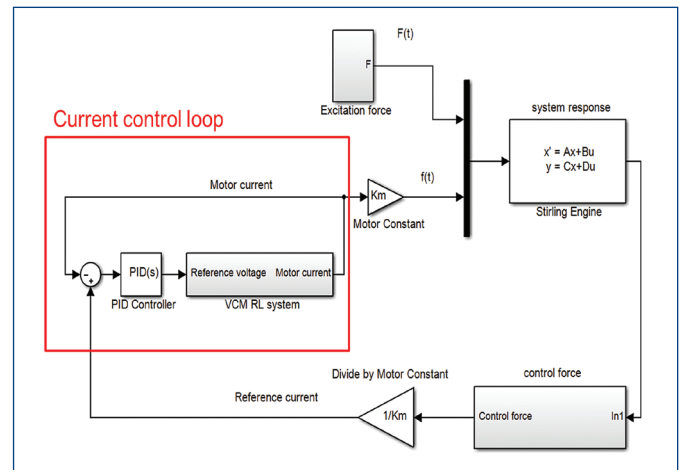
F(t)

F

Excitation force

Current control loop

system response

x' = Ax+Bu
y = Cx+Du

Stirling Engine

Motor current

f(t)

Km

Motor Constant

−
+

PID(s)

PID Controller

Reference voltage Motor current

VCM RL system

Divide by Motor Constant

control force

Reference current

1/Km

Control force

In1